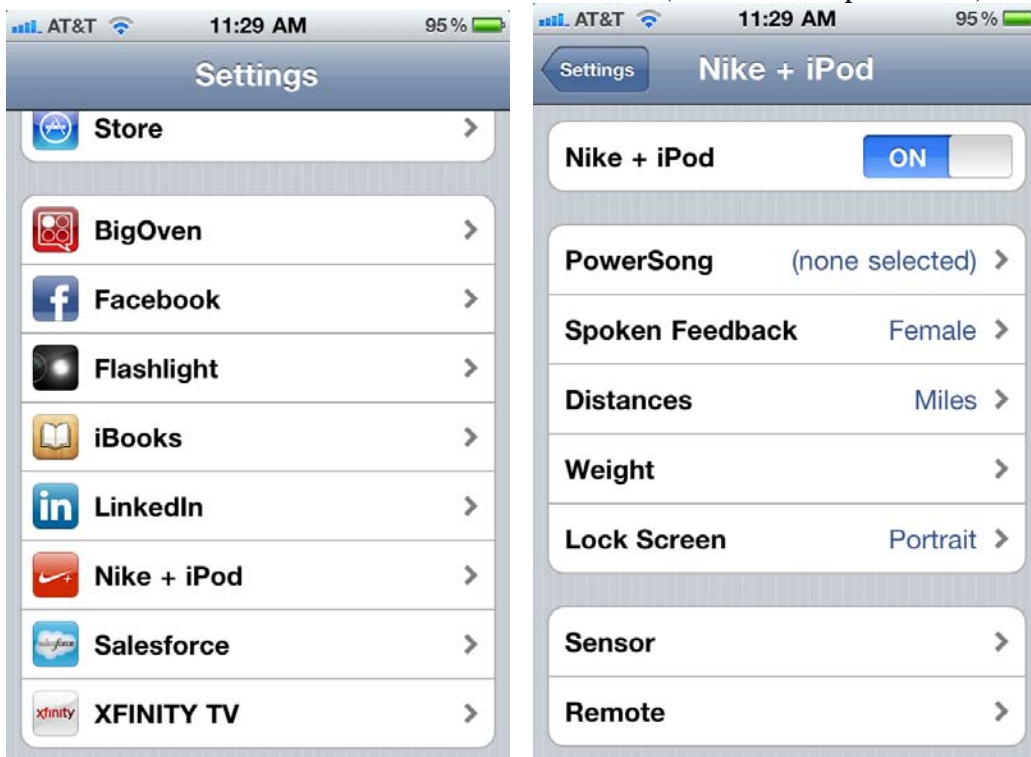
AT&T 11:29 AM 95 %

Settings

Store

BigOven

Facebook

Flashlight

iBooks

LinkedIn

Nike + iPod

Salesforce

xfinity XFINITY TV

AT&T 11:29 AM 95 %

Settings Nike + iPod

Nike + iPod ON

PowerSong (none selected)

Spoken Feedback Female

Distances Miles

Weight

Lock Screen Portrait

Sensor

Remote